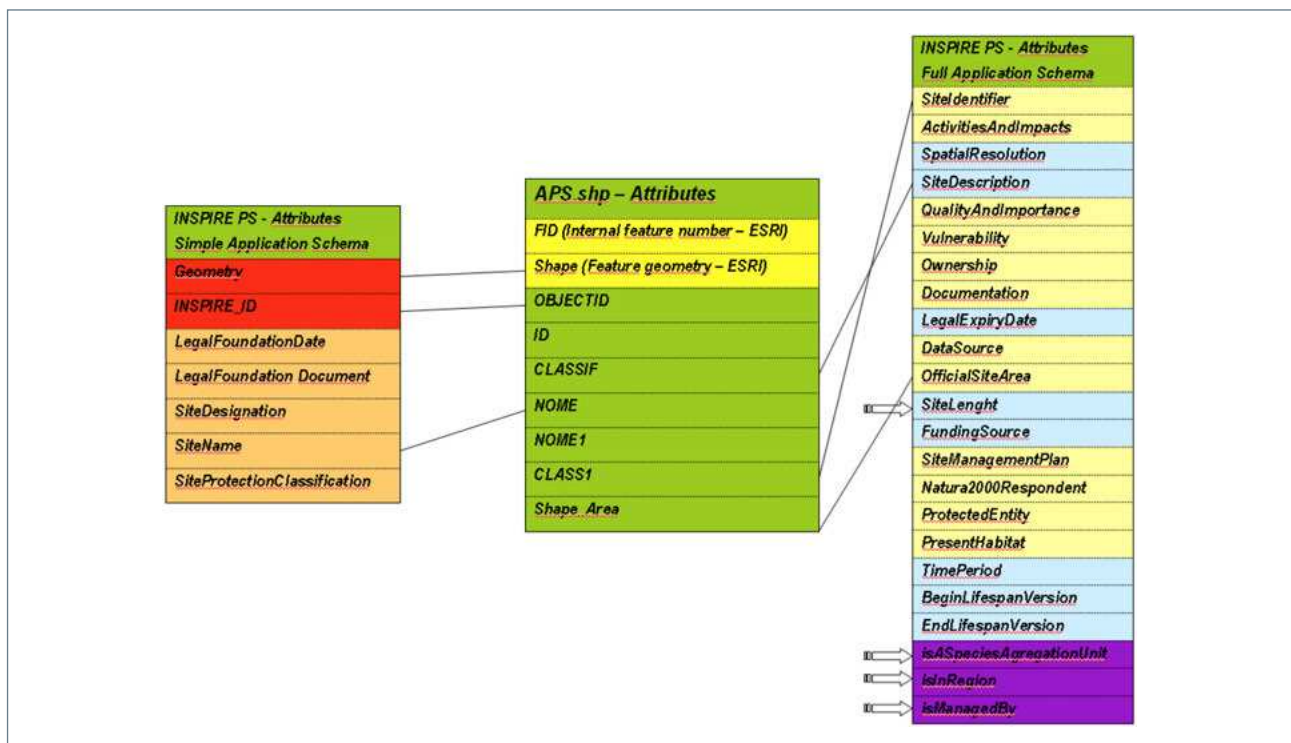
INSPIRE PS - Attributes
Simple Application Schema

| INSPIRE PS - Attributes Simple Application Schema |
|---|
| Geometry |
| INSPIRE_ID |
| LegalFoundationDate |
| LegalFoundation Document |
| SiteDesignation |
| SiteName |
| SiteProtectionClassification |

| APS.shp – Attributes |
|---|
| FID (Internal feature number – ESRI) |
| Shape (Feature geometry – ESRI) |
| OBJECTID |
| ID |
| CLASSIF |
| NOME |
| NOME1 |
| CLASS1 |
| Shape_Area |

| INSPIRE PS - Attributes Full Application Schema |
|---|
| SiteIdentifier |
| ActivitiesAndImpacts |
| SpatialResolution |
| SiteDescription |
| QualityAndImportance |
| Vulnerability |
| Ownership |
| Documentation |
| LegalExpiryDate |
| DataSource |
| OfficialSiteArea |
| SiteLenght |
| FundingSource |
| SiteManagementPlan |
| Natura2000Respondent |
| ProtectedEntity |
| PresentHabitat |
| TimePeriod |
| BeginLifespanVersion |
| EndLifespanVersion |
| isASpeciesAgregationUnit |
| isInRegion |
| isManagedBy |